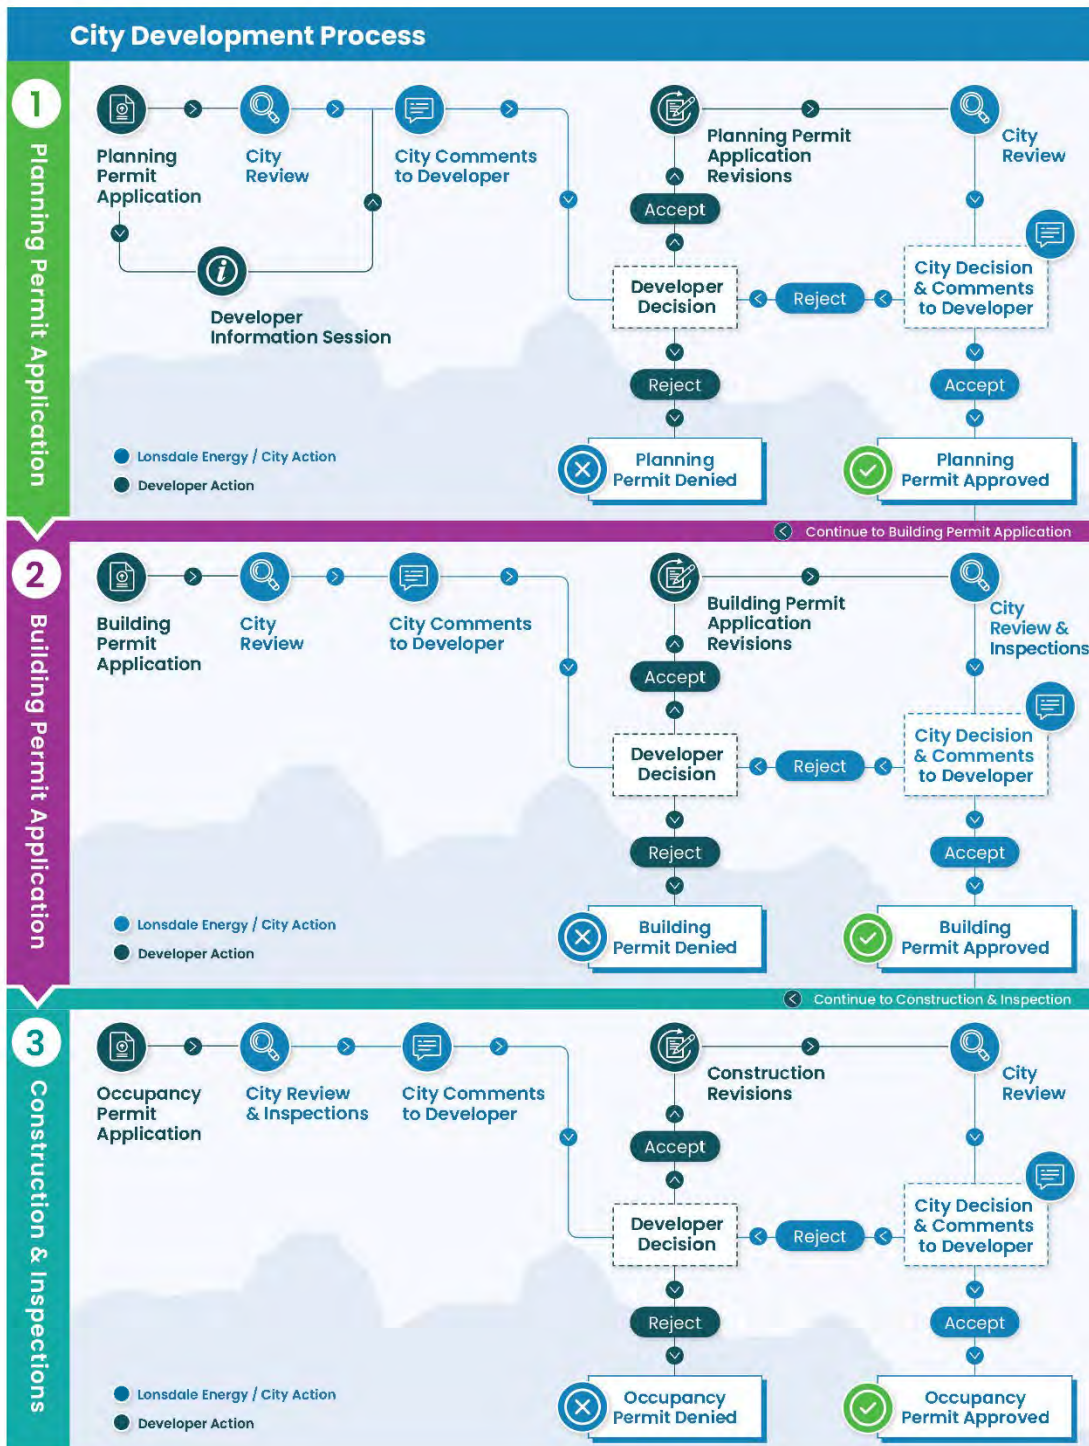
City Development Process

1 Planning Permit Application

Planning Permit Application

City Review

City Comments to Developer

Developer Information Session

Planning Permit Application Revisions

City Review

Accept

Developer Decision

Reject

City Decision & Comments to Developer

Reject

Accept

Planning Permit Denied

Planning Permit Approved

Lonsdale Energy / City Action

Developer Action

Continue to Building Permit Application

2 Building Permit Application

Building Permit Application

City Review

City Comments to Developer

Building Permit Application Revisions

City Review & Inspections

Accept

Developer Decision

Reject

City Decision & Comments to Developer

Reject

Accept

Building Permit Denied

Building Permit Approved

Lonsdale Energy / City Action

Developer Action

Continue to Construction & Inspection

3 Construction & Inspections

Occupancy Permit Application

City Review & Inspections

City Comments to Developer

Construction Revisions

City Review

Accept

Developer Decision

Reject

City Decision & Comments to Developer

Reject

Accept

Occupancy Permit Denied

Occupancy Permit Approved

Lonsdale Energy / City Action

Developer Action